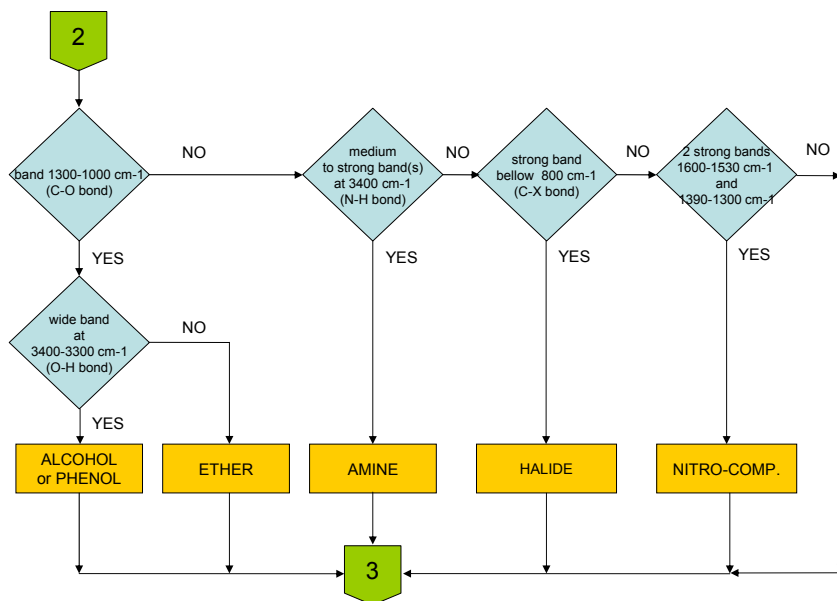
2

band 1300-1000 cm-1 (C-O bond)

NO

medium to strong band(s) at 3400 cm-1 (N-H bond)

NO

strong band bellow 800 cm-1 (C-X bond)

NO

2 strong bands 1600-1530 cm-1 and 1390-1300 cm-1

NO

YES

YES

YES

YES

wide band at 3400-3300 cm-1 (O-H bond)

NO

YES

ALCOHOL or PHENOL

ETHER

AMINE

HALIDE

NITRO-COMP.

3